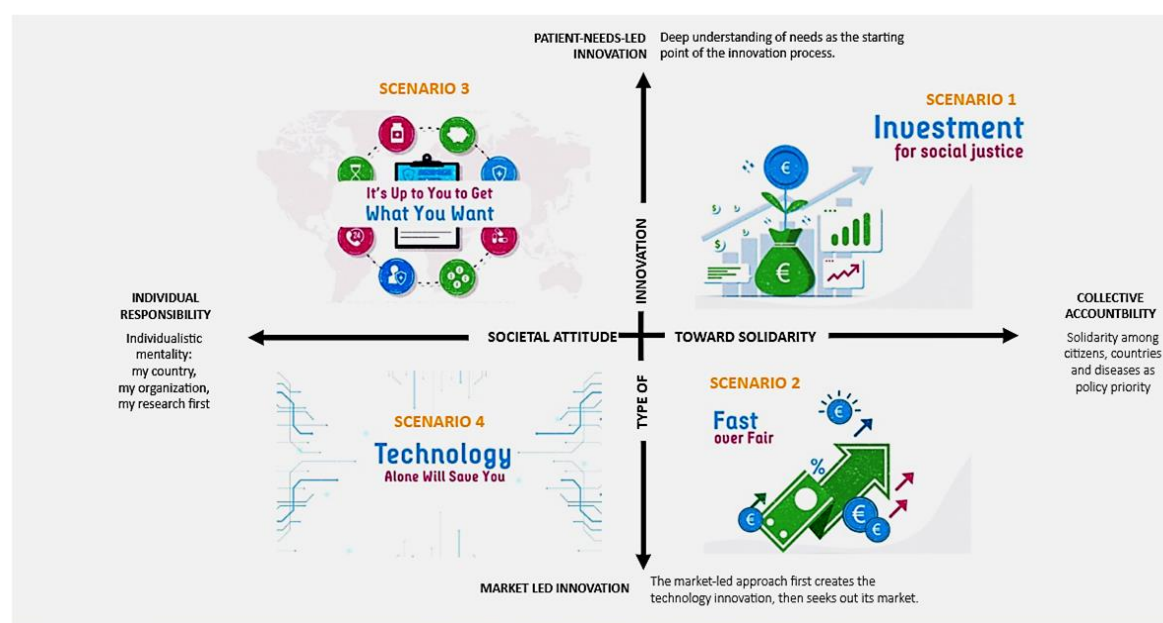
PATIENT-NEEDS-LED INNOVATION

Deep understanding of needs as the starting point of the innovation process.

SCENARIO 3

It's Up to You to Get What You Want

24

SCENARIO 1

Investment for social justice

€

€

INNOVATION

INDIVIDUAL RESPONSIBILITY

Individualistic mentality: my country, my organization, my research first

SOCIETAL ATTITUDE

TOWARD SOLIDARITY

COLLECTIVE ACCOUNTBILITY

Solidarity among citizens, countries and diseases as policy priority

TYPE OF

SCENARIO 4

Technology Alone Will Save You

SCENARIO 2

Fast over Fair

€

%

€

€

€

MARKET LED INNOVATION

The market-led approach first creates the technology innovation, then seeks out its market.